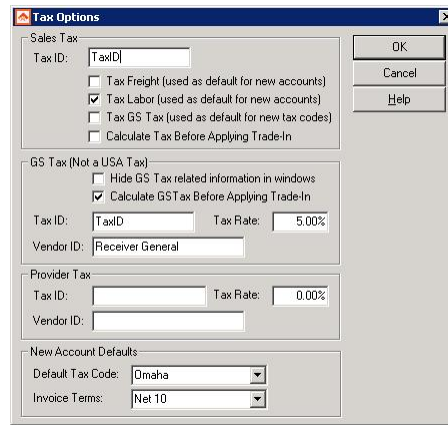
Tax Options

Sales Tax
Tax ID: TaxID
Tax Freight (used as default for new accounts)
Tax Labor (used as default for new accounts)
Tax GS Tax (used as default for new tax codes)
Calculate Tax Before Applying Trade-In

GS Tax (Not a USA Tax)
Hide GS Tax related information in windows
Calculate GSTax Before Applying Trade-In
Tax ID: TaxID
Tax Rate: 5.00%
Vendor ID: Receiver General

Provider Tax
Tax ID:
Tax Rate: 0.00%
Vendor ID:

New Account Defaults
Default Tax Code: Omaha
Invoice Terms: Net 10

OK
Cancel
Help